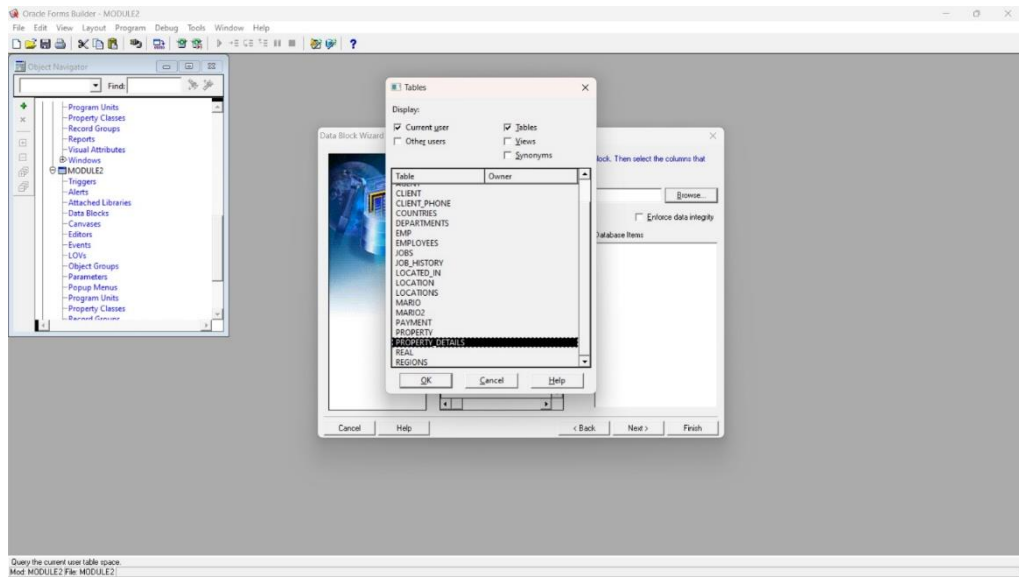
Oracle Forms Builder - MODULE2
File Edit View Layout Program Debug Tools Window Help

Object Navigator
Find:
Program Units
Property Classes
Record Groups
Reports
Visual Attributes
Windows
MODULE2
Triggers
Alerts
Attached Libraries
Data Blocks
Canvases
Editors
Events
LOVs
Object Groups
Parameters
Popup Menus
Program Units
Property Classes
Record Groups

Data Block Wizard
lock. Then select the columns that
Browse...
Enforce data integrity
Database Items
Cancel
Help
< Back
Next >
Finish

Tables
Display:
Current user
Other users
Tables
Views
Synonyms

| Table | Owner |
|---|---|
| AGENT | |
| CLIENT | |
| CLIENT_PHONE | |
| COUNTRIES | |
| DEPARTMENTS | |
| EMP | |
| EMPLOYEES | |
| JOBS | |
| JOB_HISTORY | |
| LOCATED_IN | |
| LOCATION | |
| LOCATIONS | |
| MARIO | |
| MARIO2 | |
| PAYMENT | |
| PROPERTY | |
| PROPERTY_DETAILS | |
| REAL | |
| REGIONS | |

OK
Cancel
Help

Query the current user table space.
Mod: MODULE2 File: MODULE2